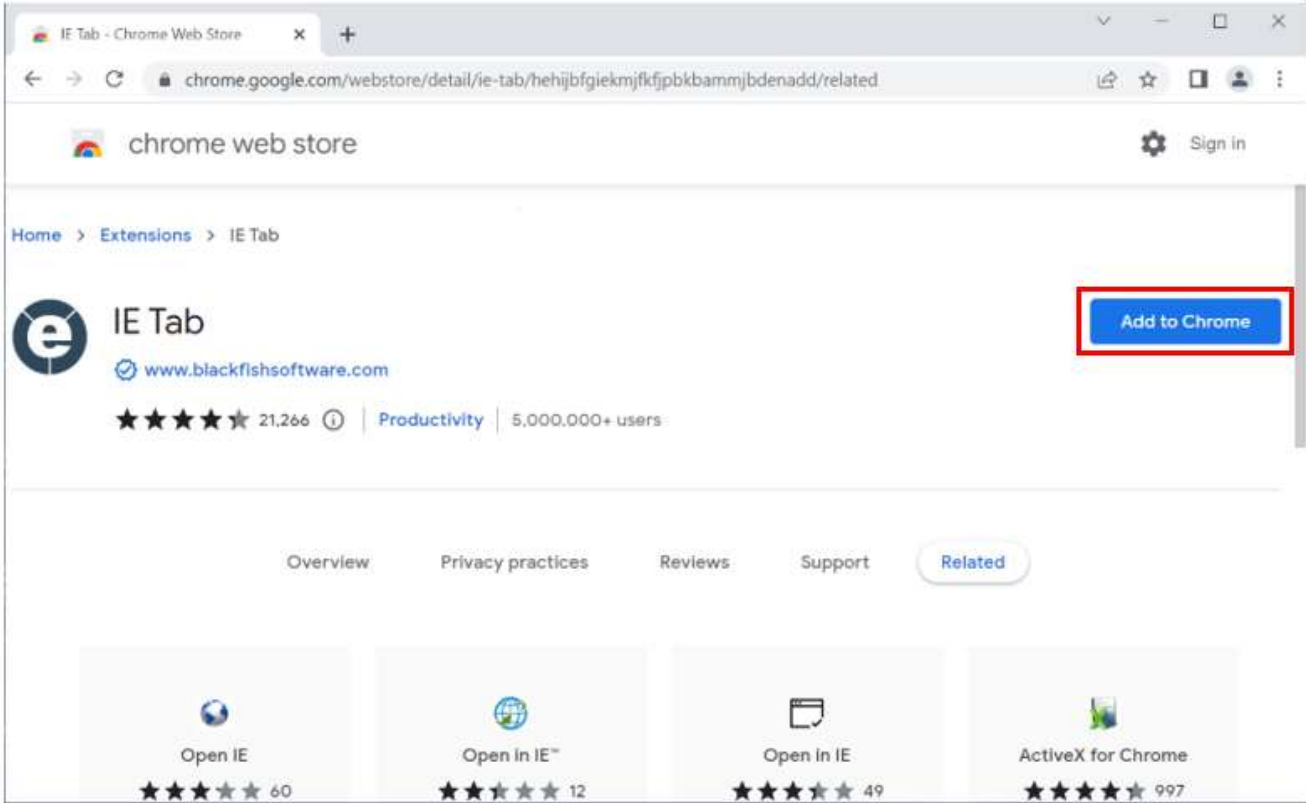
IE Tab - Chrome Web Store ×

chrome.google.com/webstore/detail/ie-tab/hehijbfgiekmjfkfjpbkbammjbdenadd/related

chrome web store

Sign in

Home > Extensions > IE Tab

IE Tab

www.blackfishsoftware.com

21,266 | Productivity | 5,000,000+ users

Add to Chrome

Overview Privacy practices Reviews Support Related

Open IE
60

Open in IE™
12

Open in IE
49

ActiveX for Chrome
997